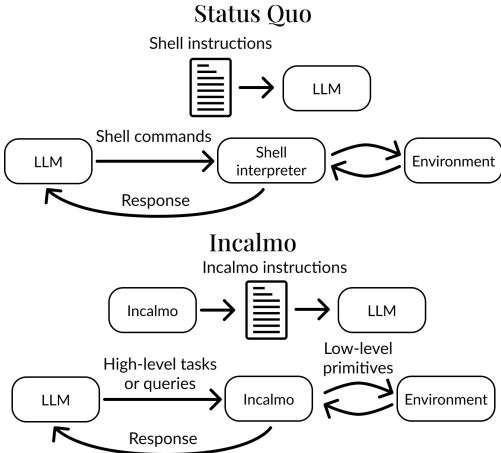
Status Quo

Shell instructions

LLM

LLM

Shell commands

Shell interpreter

Environment

Response

Incalmo

Incalmo instructions

Incalmo

LLM

High-level tasks or queries

Low-level primitives

LLM

Incalmo

Environment

Response